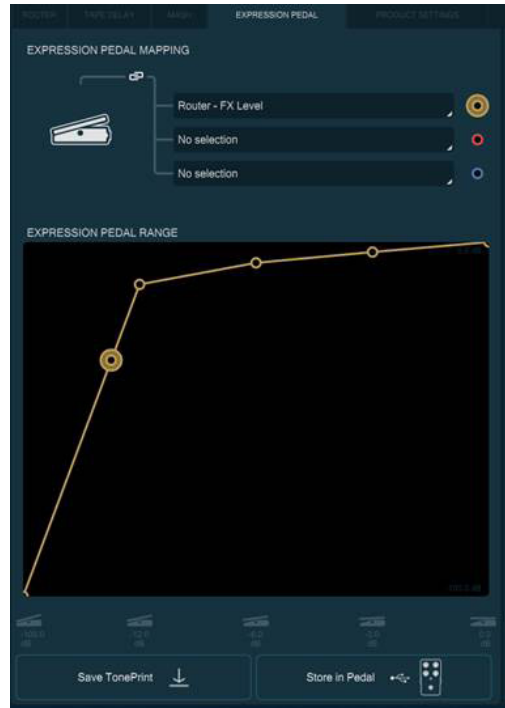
ROUTER | TAPE DELAY | MASH | EXPRESSION PEDAL | PRODUCT SETTINGS

EXPRESSION PEDAL MAPPING

Router - FX Level

No selection

No selection

EXPRESSION PEDAL RANGE

0.0 dB

-100.0 dB

-100.0 dB | -12.0 dB | -6.0 dB | -3.0 dB | 0.0 dB

Save TonePrint

Store in Pedal